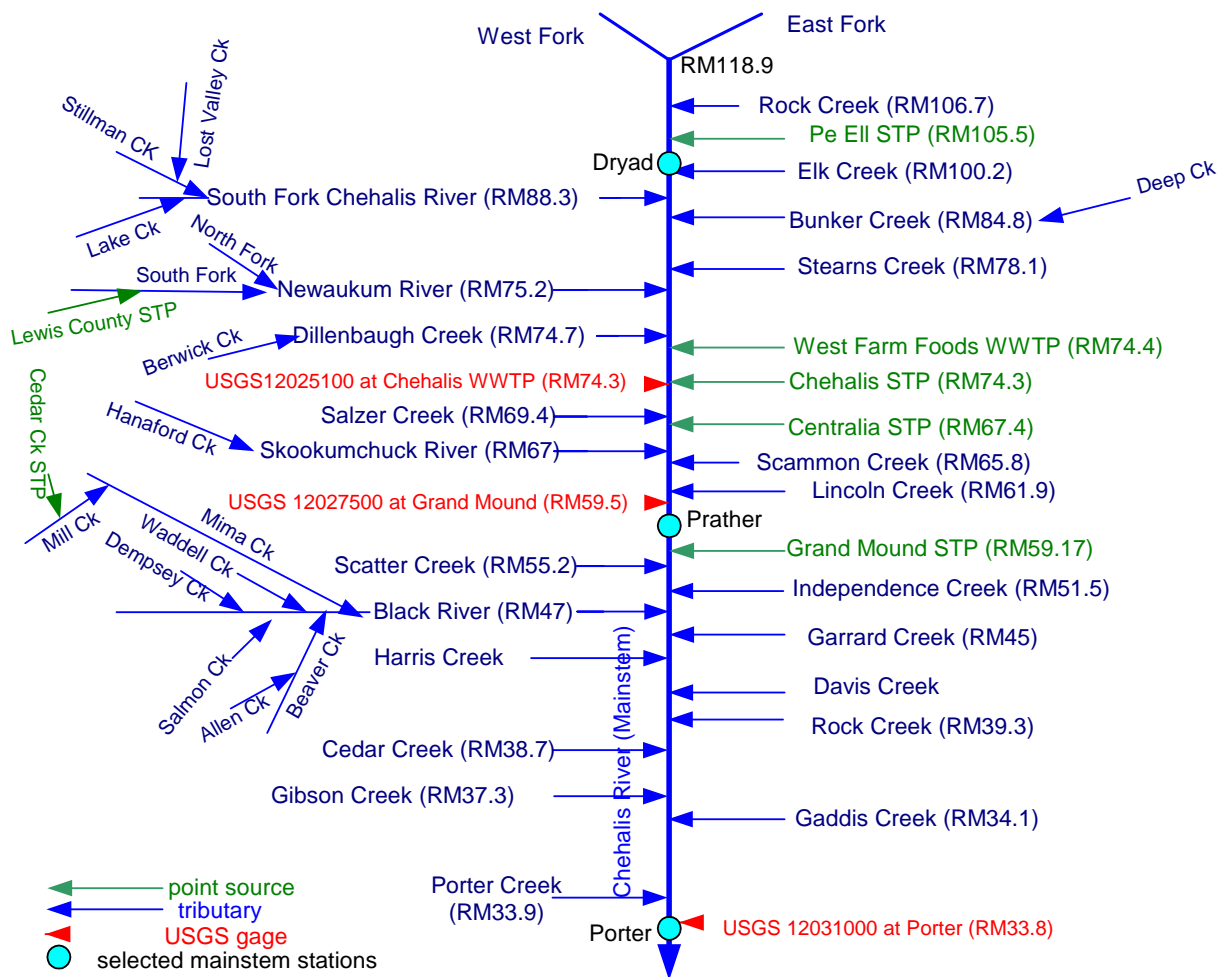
West Fork
East Fork
RM118.9
Rock Creek (RM106.7)
Pe Ell STP (RM105.5)
Dryad
Elk Creek (RM100.2)
Lost Valley Ck
Stillman Ck
South Fork Chehalis River (RM88.3)
Bunker Creek (RM84.8)
Deep Ck
Lake Ck
North Fork
Stearns Creek (RM78.1)
South Fork
Newaukum River (RM75.2)
Lewis County STP
Dillenbaugh Creek (RM74.7)
Berwick Ck
West Farm Foods WWTP (RM74.4)
USGS12025100 at Chehalis WWTP (RM74.3)
Chehalis STP (RM74.3)
Cedar Ck STP
Salzer Creek (RM69.4)
Hanaford Ck
Centralia STP (RM67.4)
Skookumchuck River (RM67)
Scammon Creek (RM65.8)
USGS 12027500 at Grand Mound (RM59.5)
Lincoln Creek (RM61.9)
Mill Ck
Mima Ck
Prather
Waddell Ck
Dempsey Ck
Grand Mound STP (RM59.17)
Scatter Creek (RM55.2)
Independence Creek (RM51.5)
Black River (RM47)
Garrard Creek (RM45)
Harris Creek
Salmon Ck
Beaver Ck
Allen Ck
Davis Creek
Rock Creek (RM39.3)
Cedar Creek (RM38.7)
Chehalis River (Mainstem)
Gibson Creek (RM37.3)
Gaddis Creek (RM34.1)
point source
tributary
USGS gage
selected mainstem stations
Porter Creek (RM33.9)
Porter
USGS 12031000 at Porter (RM33.8)